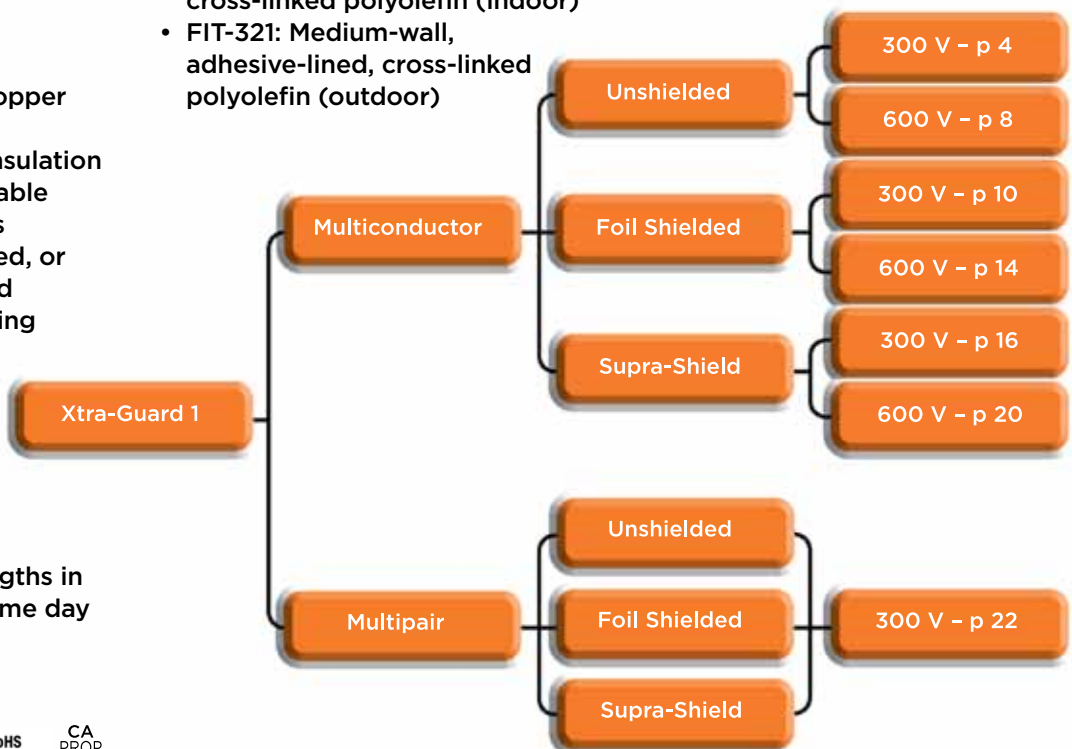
cross-linked polyolefin (indoor)

• FIT-321: Medium-wall, adhesive-lined, cross-linked polyolefin (outdoor)

opper

nsulation able s ed, or d ing

gths in me day

oHS CA PROP

Xtra-Guard 1

Multiconductor

Unshielded

300 V – p 4

600 V – p 8

Foil Shielded

300 V – p 10

600 V – p 14

Supra-Shield

300 V – p 16

600 V – p 20

Multipair

Unshielded

Foil Shielded

Supra-Shield

300 V – p 22